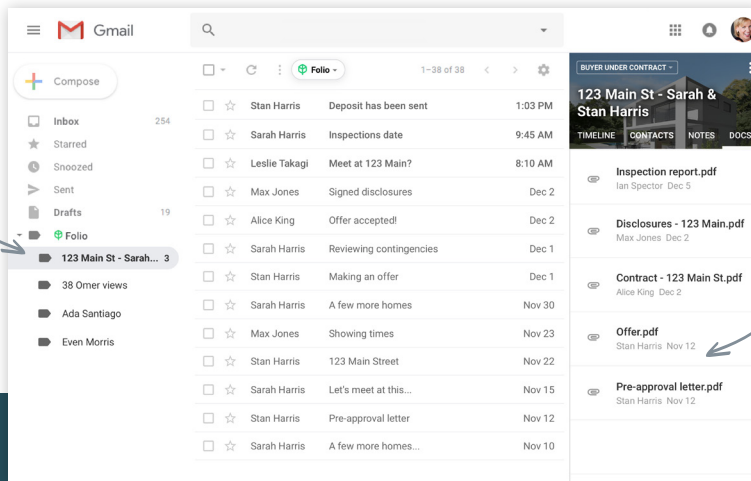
Gmail

Compose

Inbox 254
Starred
Snoozed
Sent
Drafts 19
Folio
123 Main St - Sarah... 3
38 Omer views
Ada Santiago
Even Morris

Folio
1–38 of 38

| | | |
|---|---|---|
| Stan Harris | Deposit has been sent | 1:03 PM |
| Sarah Harris | Inspections date | 9:45 AM |
| Leslie Takagi | Meet at 123 Main? | 8:10 AM |
| Max Jones | Signed disclosures | Dec 2 |
| Alice King | Offer accepted! | Dec 2 |
| Sarah Harris | Reviewing contingencies | Dec 1 |
| Stan Harris | Making an offer | Dec 1 |
| Sarah Harris | A few more homes | Nov 30 |
| Max Jones | Showing times | Nov 23 |
| Stan Harris | 123 Main Street | Nov 22 |
| Sarah Harris | Let's meet at this... | Nov 15 |
| Stan Harris | Pre-approval letter | Nov 12 |
| Sarah Harris | A few more homes... | Nov 10 |

BUYER UNDER CONTRACT
123 Main St - Sarah & Stan Harris
TIMELINE CONTACTS NOTES DOCS

Inspection report.pdf
Ian Spector Dec 5

Disclosures - 123 Main.pdf
Max Jones Dec 2

Contract - 123 Main St.pdf
Alice King Dec 2

Offer.pdf
Stan Harris Nov 12

Pre-approval letter.pdf
Stan Harris Nov 12